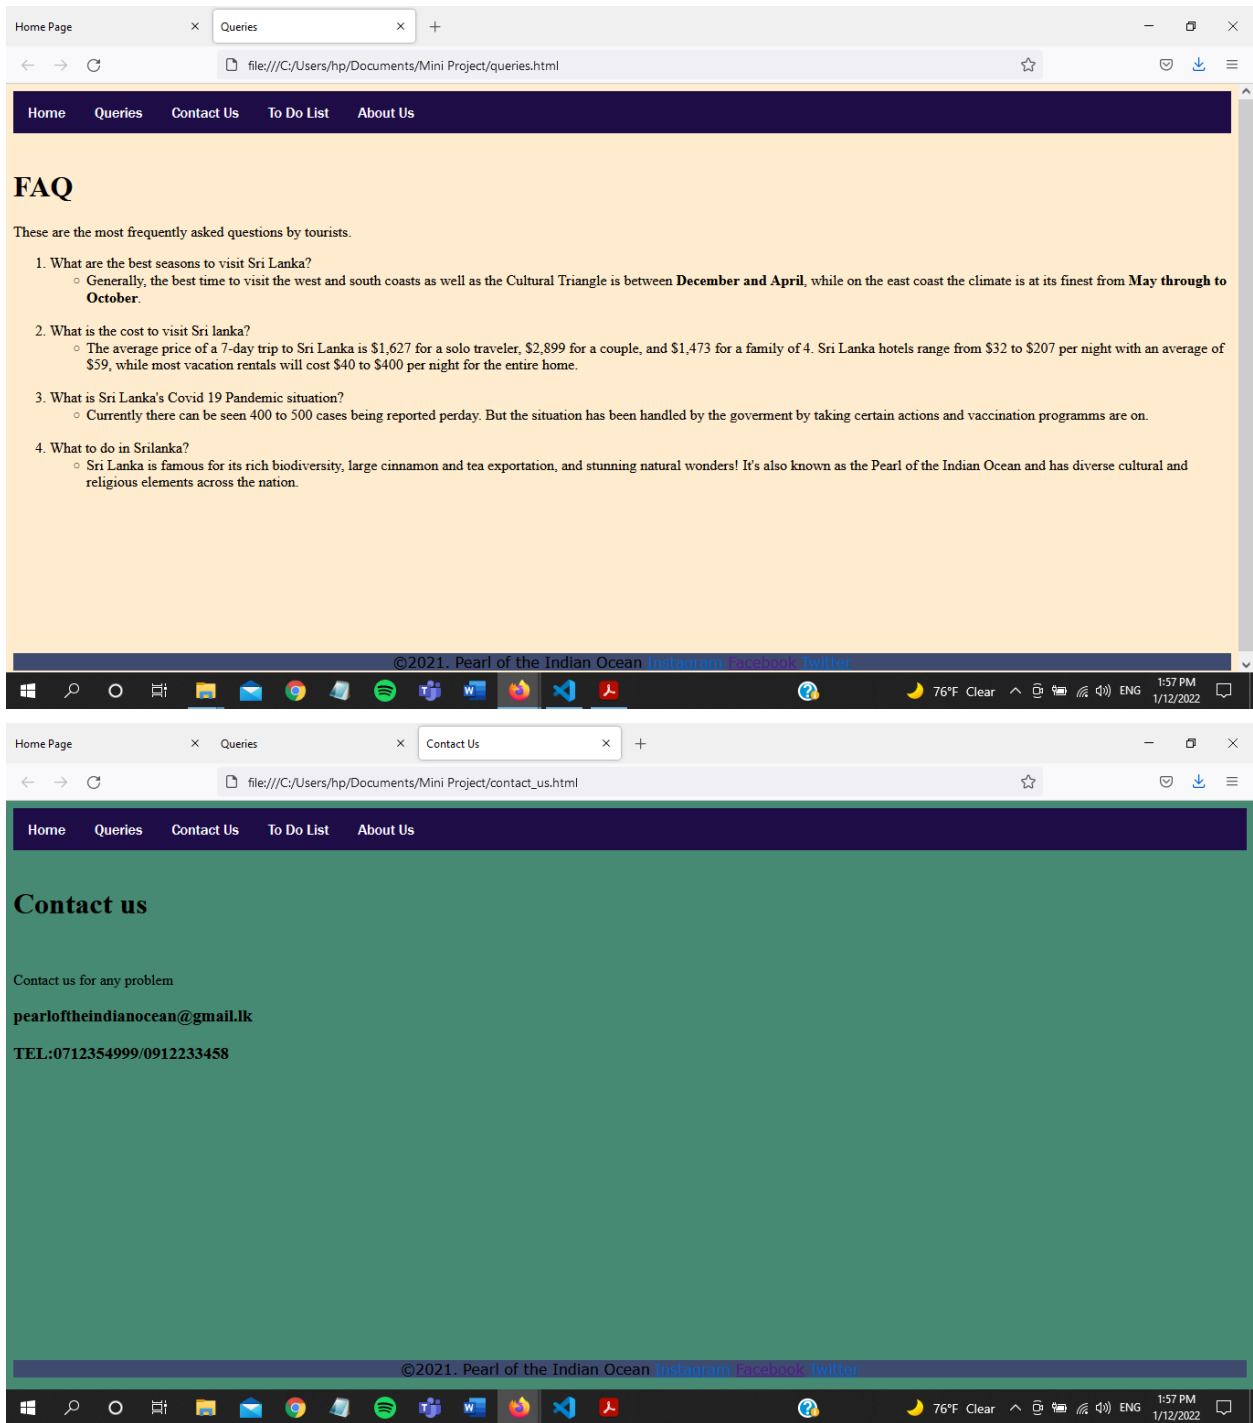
Home Page
Queries
file:///C:/Users/hp/Documents/Mini Project/queries.html

Home Queries Contact Us To Do List About Us

FAQ

These are the most frequently asked questions by tourists.

1. What are the best seasons to visit Sri Lanka?
◦ Generally, the best time to visit the west and south coasts as well as the Cultural Triangle is between **December and April**, while on the east coast the climate is at its finest from **May through to October**.

2. What is the cost to visit Sri lanka?
◦ The average price of a 7-day trip to Sri Lanka is $1,627 for a solo traveler, $2,899 for a couple, and $1,473 for a family of 4. Sri Lanka hotels range from $32 to $207 per night with an average of $59, while most vacation rentals will cost $40 to $400 per night for the entire home.

3. What is Sri Lanka's Covid 19 Pandemic situation?
◦ Currently there can be seen 400 to 500 cases being reported perday. But the situation has been handled by the goverment by taking certain actions and vaccination programms are on.

4. What to do in Srilanka?
◦ Sri Lanka is famous for its rich biodiversity, large cinnamon and tea exportation, and stunning natural wonders! It's also known as the Pearl of the Indian Ocean and has diverse cultural and religious elements across the nation.

©2021. Pearl of the Indian Ocean Instagram Facebook Twitter

76°F Clear ENG 1:57 PM 1/12/2022

Home Page
Queries
Contact Us
file:///C:/Users/hp/Documents/Mini Project/contact_us.html

Home Queries Contact Us To Do List About Us

Contact us

Contact us for any problem

pearloftheindianocean@gmail.lk

TEL:0712354999/0912233458

©2021. Pearl of the Indian Ocean Instagram Facebook Twitter

76°F Clear ENG 1:57 PM 1/12/2022